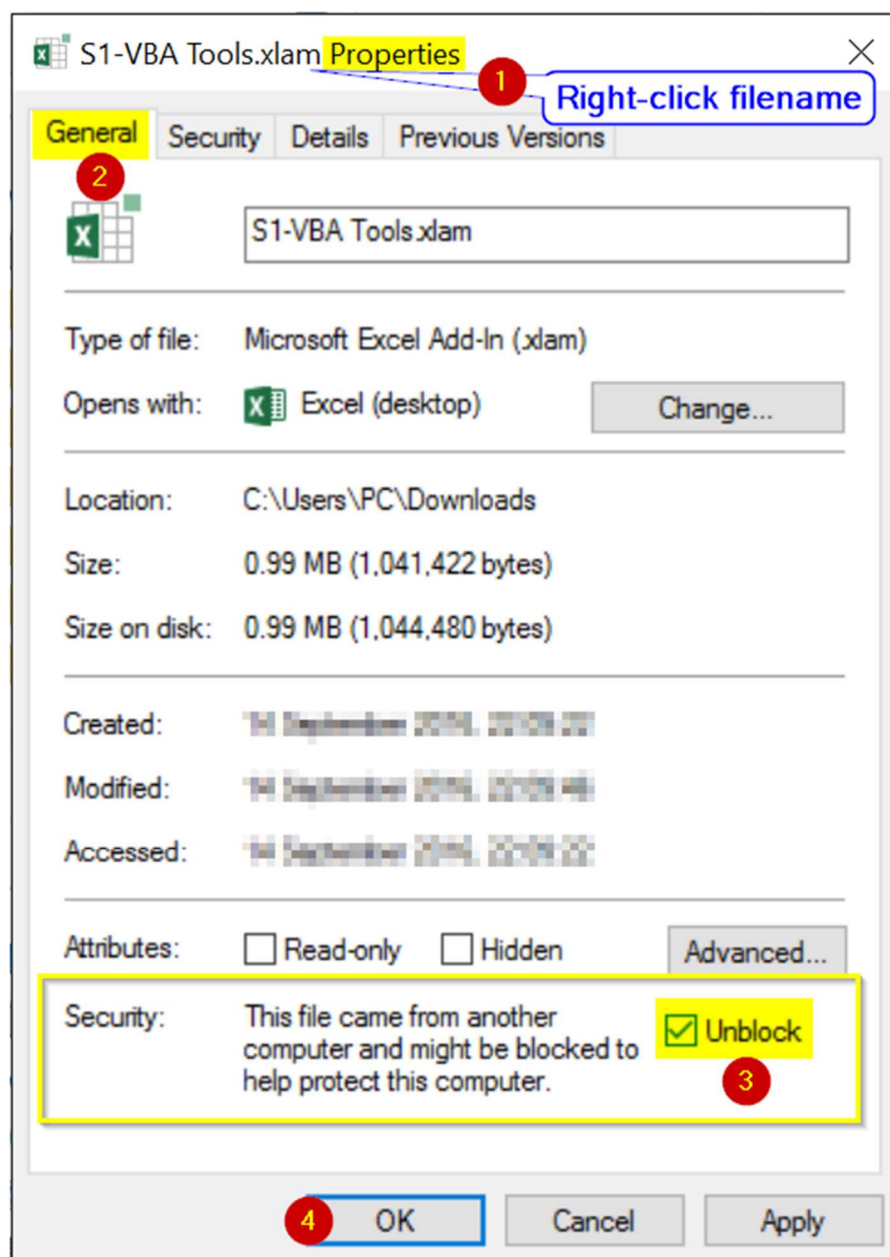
S1-VBA Tools.xlam Properties

1 Right-click filename

General | Security | Details | Previous Versions

2

S1-VBA Tools.xlam

Type of file: Microsoft Excel Add-In (.xlam)

Opens with: Excel (desktop) Change...

Location: C:\Users\PC\Downloads

Size: 0.99 MB (1,041,422 bytes)

Size on disk: 0.99 MB (1,044,480 bytes)

Created: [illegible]

Modified: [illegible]

Accessed: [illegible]

Attributes: Read-only Hidden Advanced...

Security: This file came from another computer and might be blocked to help protect this computer. Unblock

3

4 OK Cancel Apply